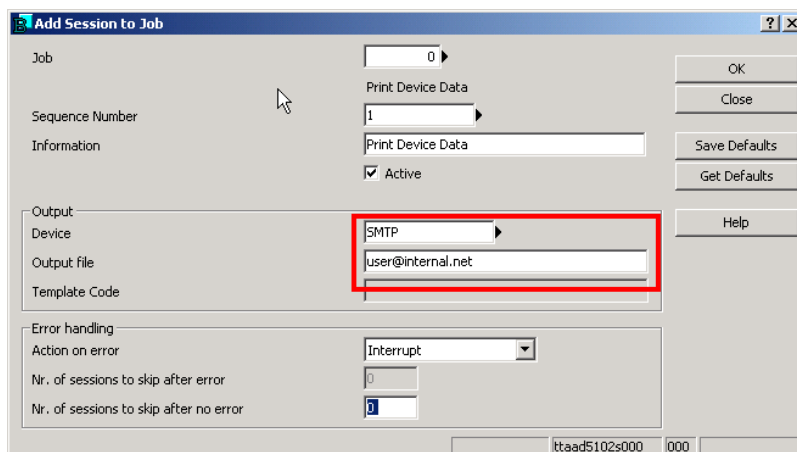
B Add Session to Job ? X

Job 0

Print Device Data

Sequence Number 1

Information Print Device Data

Active

Output

Device SMTP

Output file user@internal.net

Template Code

Error handling

Action on error Interrupt

Nr. of sessions to skip after error 0

Nr. of sessions to skip after no error 0

OK

Close

Save Defaults

Get Defaults

Help

ttaad5102s000 000